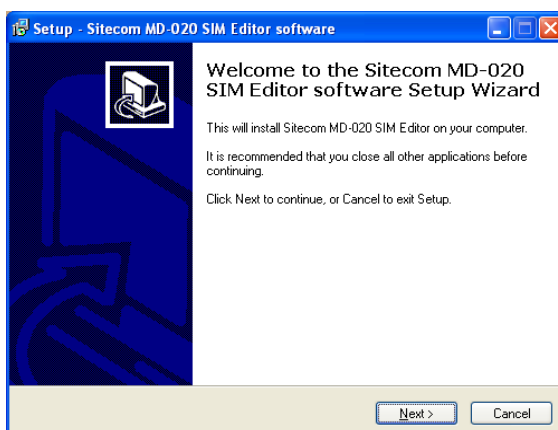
Setup - Sitecom MD-020 SIM Editor software

Welcome to the Sitecom MD-020 SIM Editor software Setup Wizard

This will install Sitecom MD-020 SIM Editor on your computer.

It is recommended that you close all other applications before continuing.

Click Next to continue, or Cancel to exit Setup.

Next >

Cancel